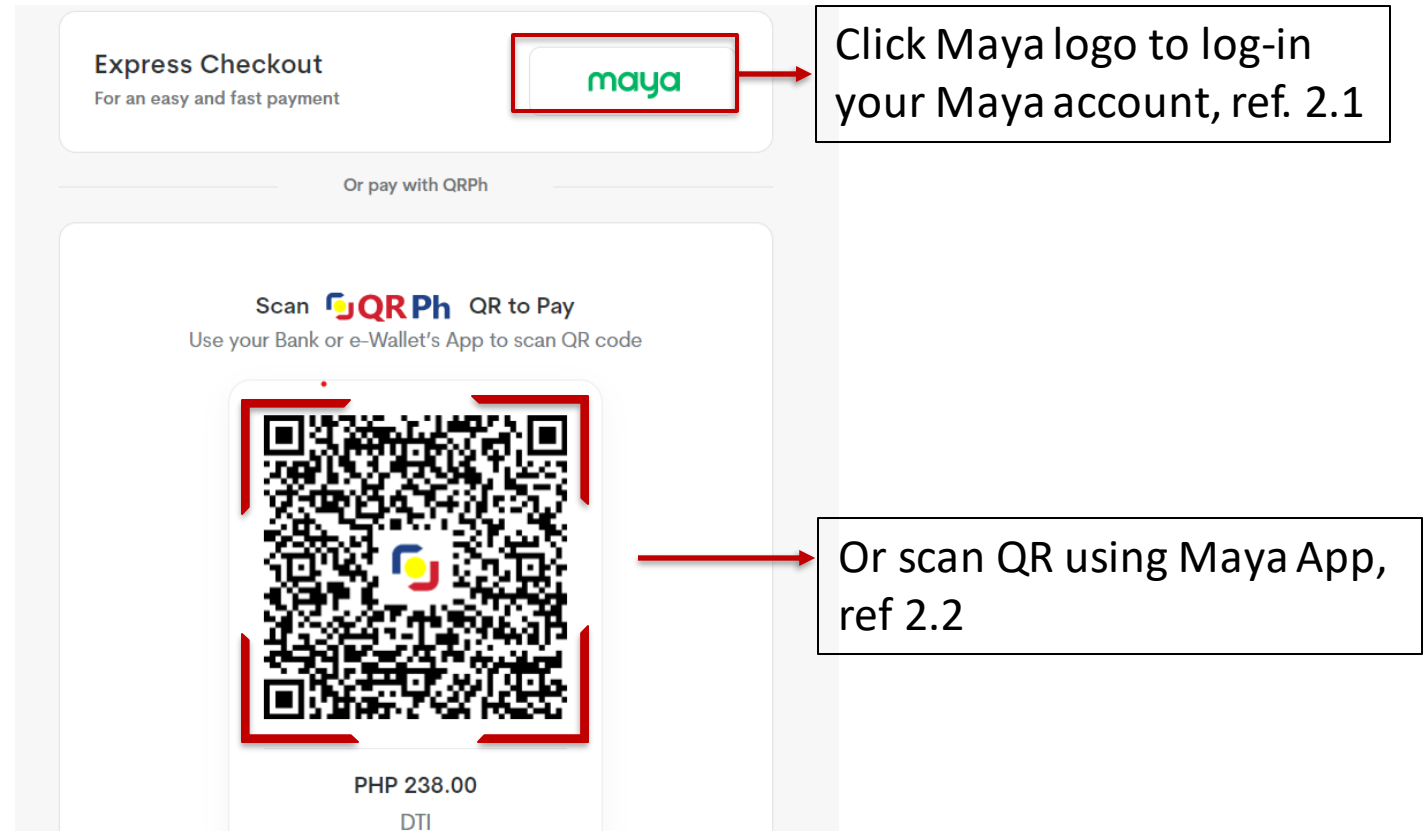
Express Checkout
For an easy and fast payment

maya

Click Maya logo to log-in your Maya account, ref. 2.1

Or pay with QRPh

Scan QR Ph QR to Pay
Use your Bank or e-Wallet's App to scan QR code

Or scan QR using Maya App, ref 2.2

PHP 238.00
DTI